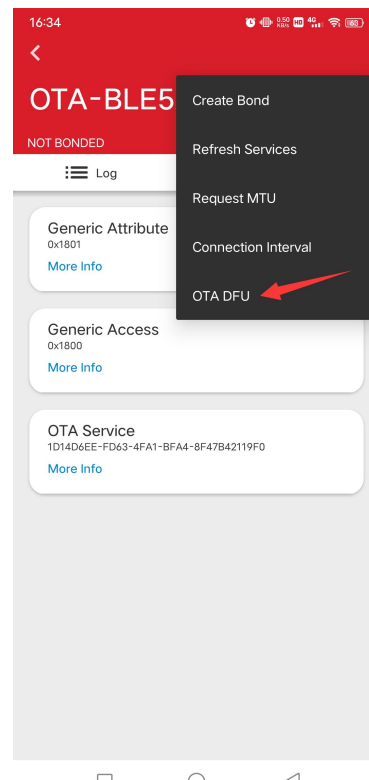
16:34

0.50 KB/s HD 4G 80

<

OTA-BLE5

NOT BONDED

Log

Create Bond

Refresh Services

Request MTU

Connection Interval

OTA DFU

Generic Attribute
0x1801
More Info

Generic Access
0x1800
More Info

OTA Service
1D14D6EE-FD63-4FA1-BFA4-8F47B42119F0
More Info